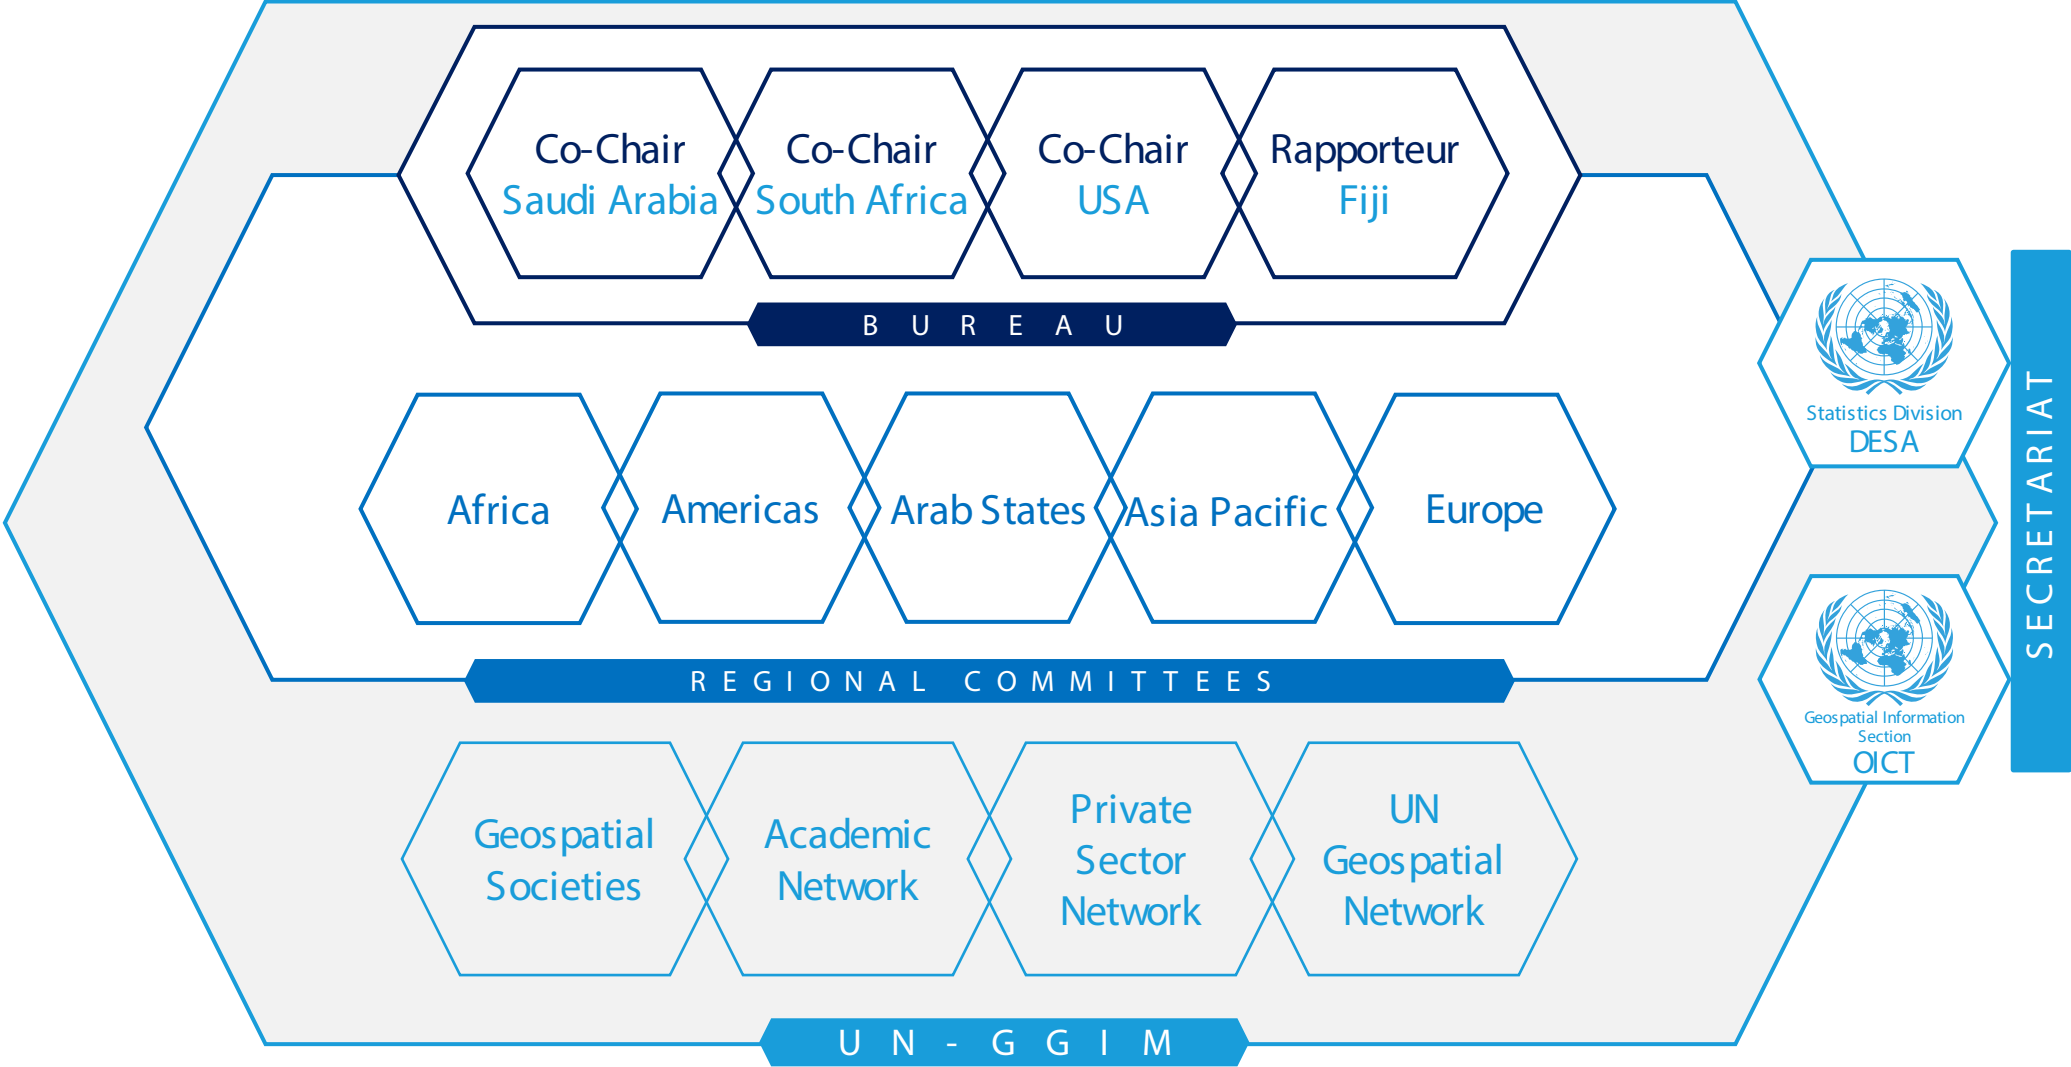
Co-Chair
Saudi Arabia

Co-Chair
South Africa

Co-Chair
USA

Rapporteur
Fiji

BUREAU

Africa

Americas

Arab States

Asia Pacific

Europe

REGIONAL COMMITTEES

Geospatial Societies

Academic Network

Private Sector Network

UN Geospatial Network

UN-GGIM

Statistics Division
DESA

Geospatial Information Section
OICT

SECRETARIAT